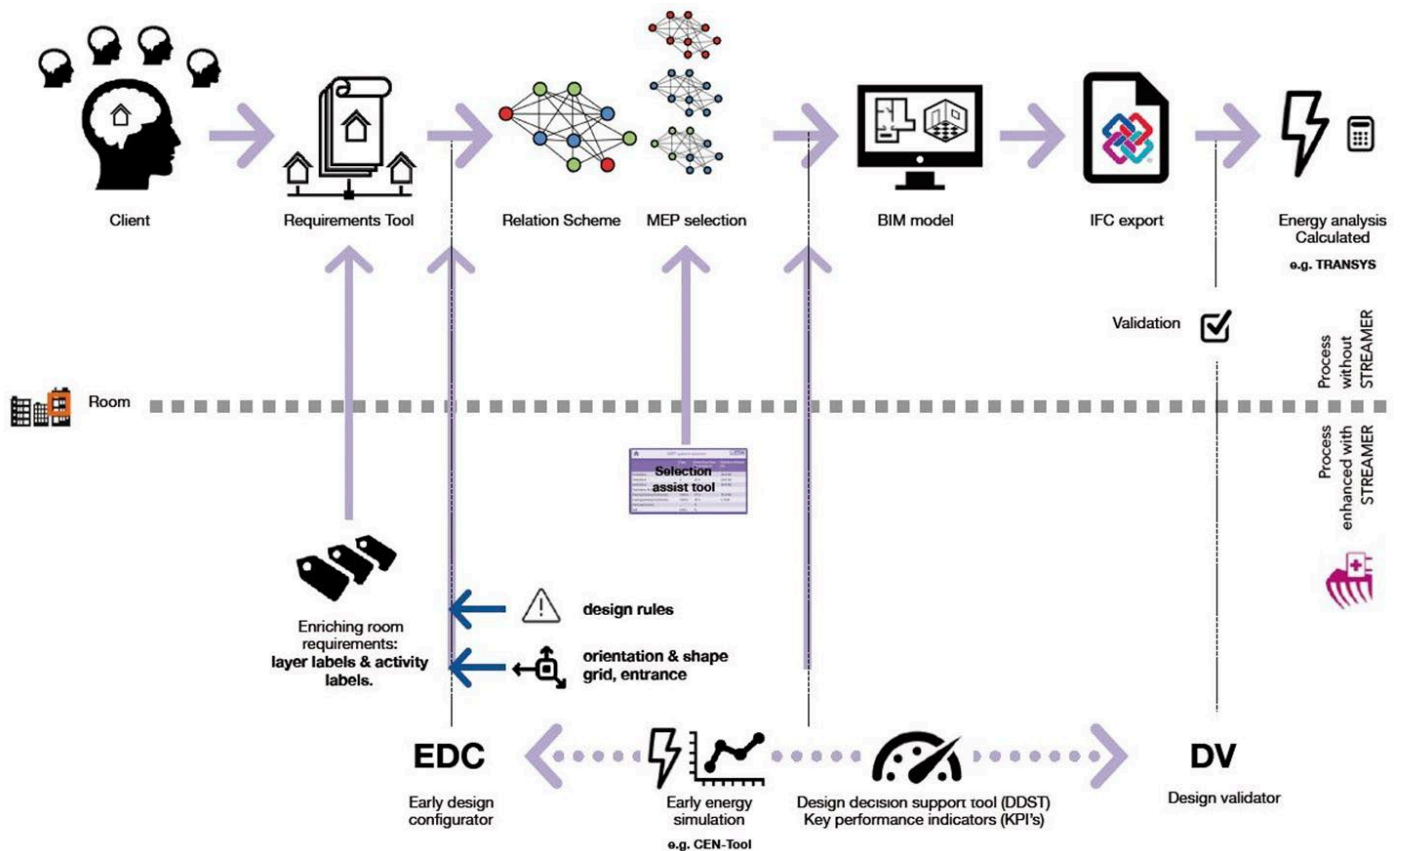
Client

Requirements Tool

Relation Scheme

MEP selection

BIM model

IFC export

Energy analysis Calculated
e.g. TRANSYS

Validation

Process without STREAMER

Room

Process enhanced with STREAMER

Selection assist tool

Enriching room requirements: layer labels & activity labels.

design rules

orientation & shape grid, entrance

EDC
Early design configurator

Early energy simulation
e.g. CEN-Tool

Design decision support tool (DDST)
Key performance indicators (KPI's)

DV
Design validator